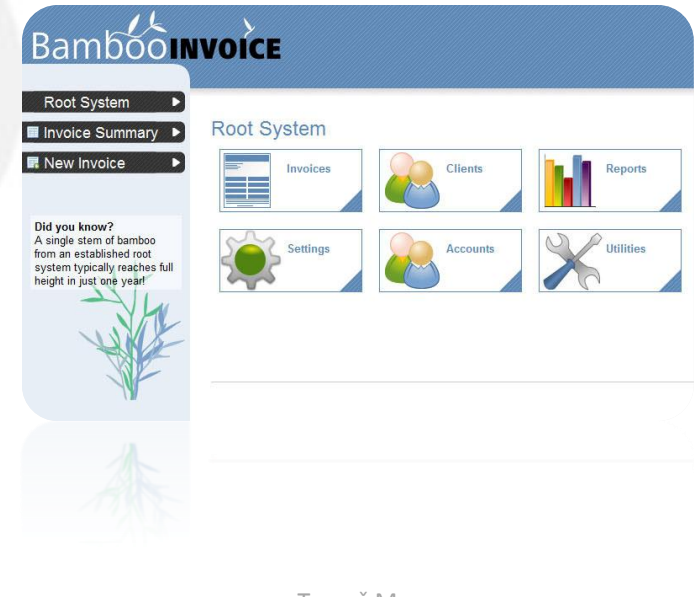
BambooINVOICE

Root System
Invoice Summary
New Invoice

Did you know?
A single stem of bamboo from an established root system typically reaches full height in just one year!

Root System

Invoices
Clients
Reports
Settings
Accounts
Utilities

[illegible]